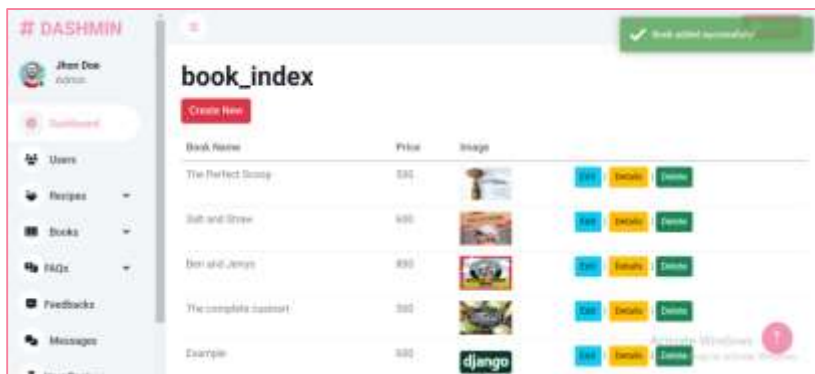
# DASHMIN

Jhon Doe
Admin

Dashboard

Users

Recipes

Books

FAQs

Feedbacks

Messages

Book added successfully!

book_index

Create New

| Book Name | Price | Image | |
|---|---|---|---|
| The Perfect Scoop | 500 | | Edit Details Delete |
| Salt and Straw | 600 | | Edit Details Delete |
| Ben and Jerrys | 850 | | Edit Details Delete |
| The complete custard | 300 | | Edit Details Delete |
| Example | 600 | django | Edit Details Delete |

Activate Windows
Go to Settings to activate Windows.